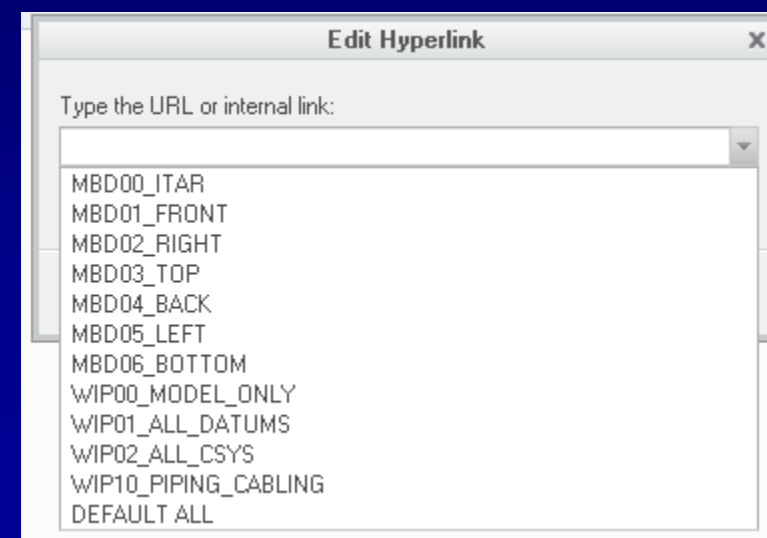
Edit Hyperlink

Type the URL or internal link:

MBD00_ITAR
MBD01_FRONT
MBD02_RIGHT
MBD03_TOP
MBD04_BACK
MBD05_LEFT
MBD06_BOTTOM
WIP00_MODEL_ONLY
WIP01_ALL_DATUMS
WIP02_ALL_CSYS
WIP10_PIPING_CABLING
DEFAULT ALL